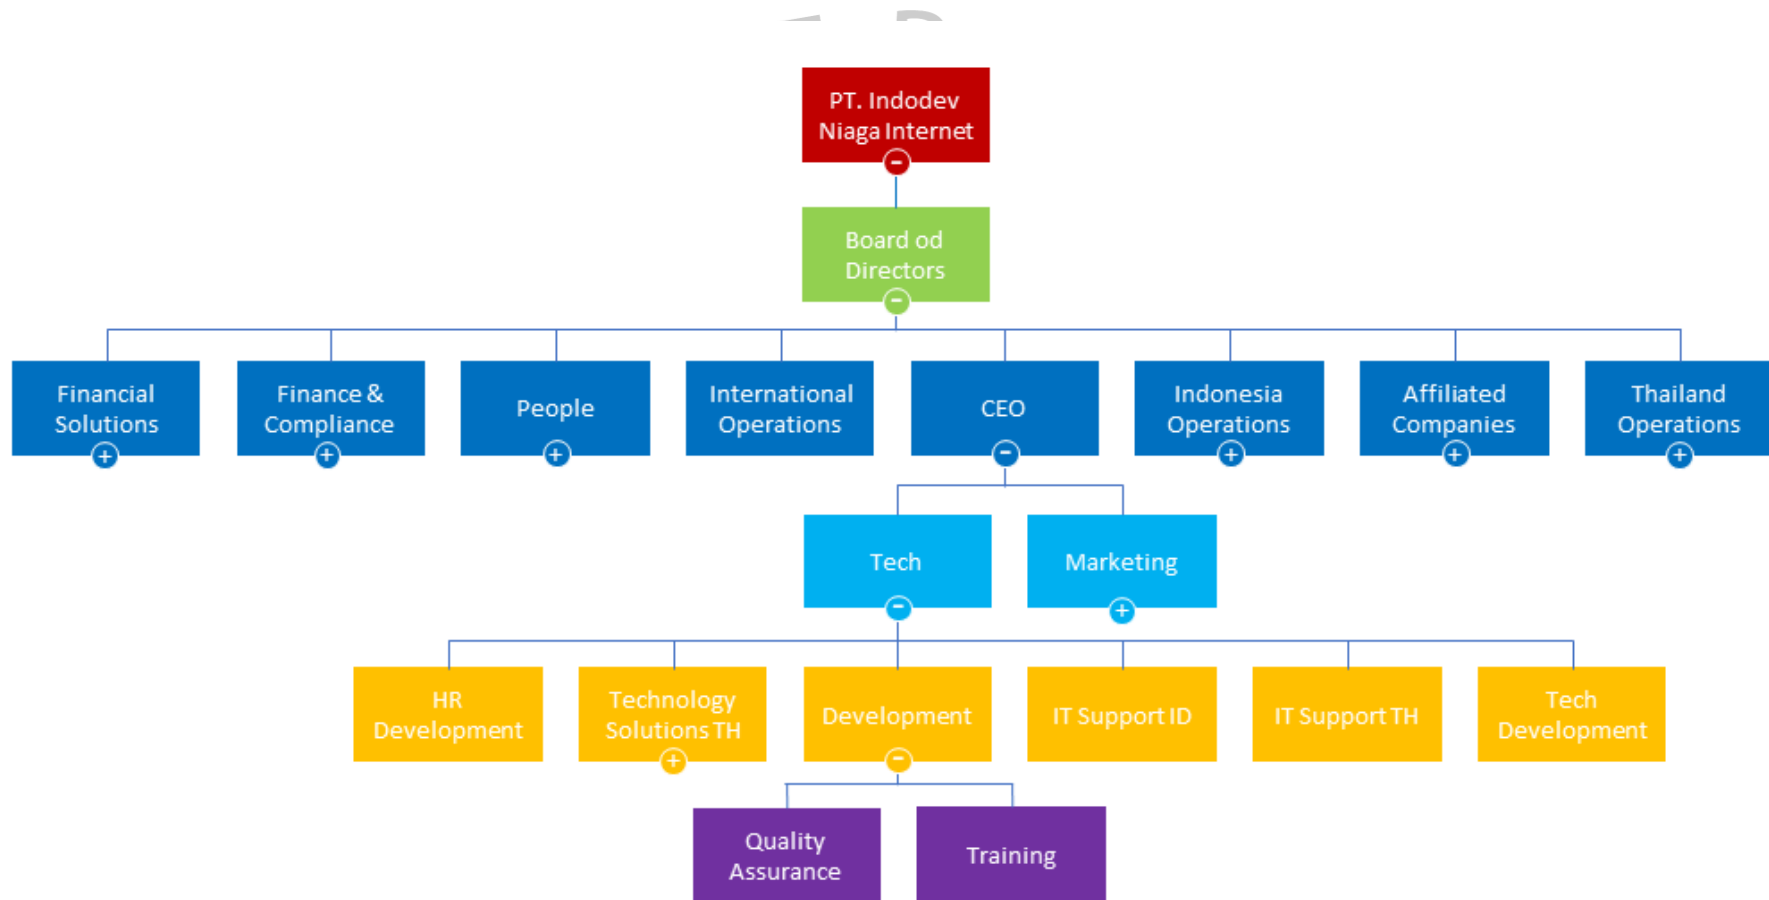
PT. Indodev Niaga Internet

Board od Directors

Financial Solutions

Finance & Compliance

People

International Operations

CEO

Indonesia Operations

Affiliated Companies

Thailand Operations

Tech

Marketing

HR Development

Technology Solutions TH

Development

IT Support ID

IT Support TH

Tech Development

Quality Assurance

Training